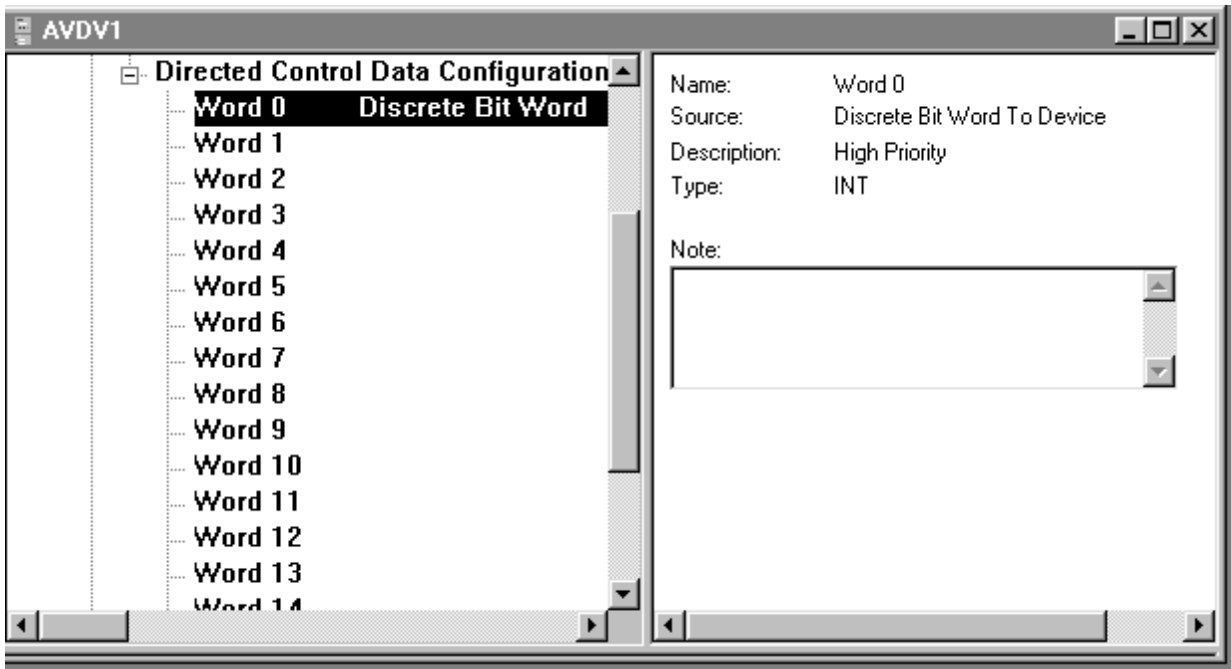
AVDV1

Directed Control Data Configuration
Word 0 Discrete Bit Word
Word 1
Word 2
Word 3
Word 4
Word 5
Word 6
Word 7
Word 8
Word 9
Word 10
Word 11
Word 12
Word 13
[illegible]

Name: Word 0
Source: Discrete Bit Word To Device
Description: High Priority
Type: INT

Note: